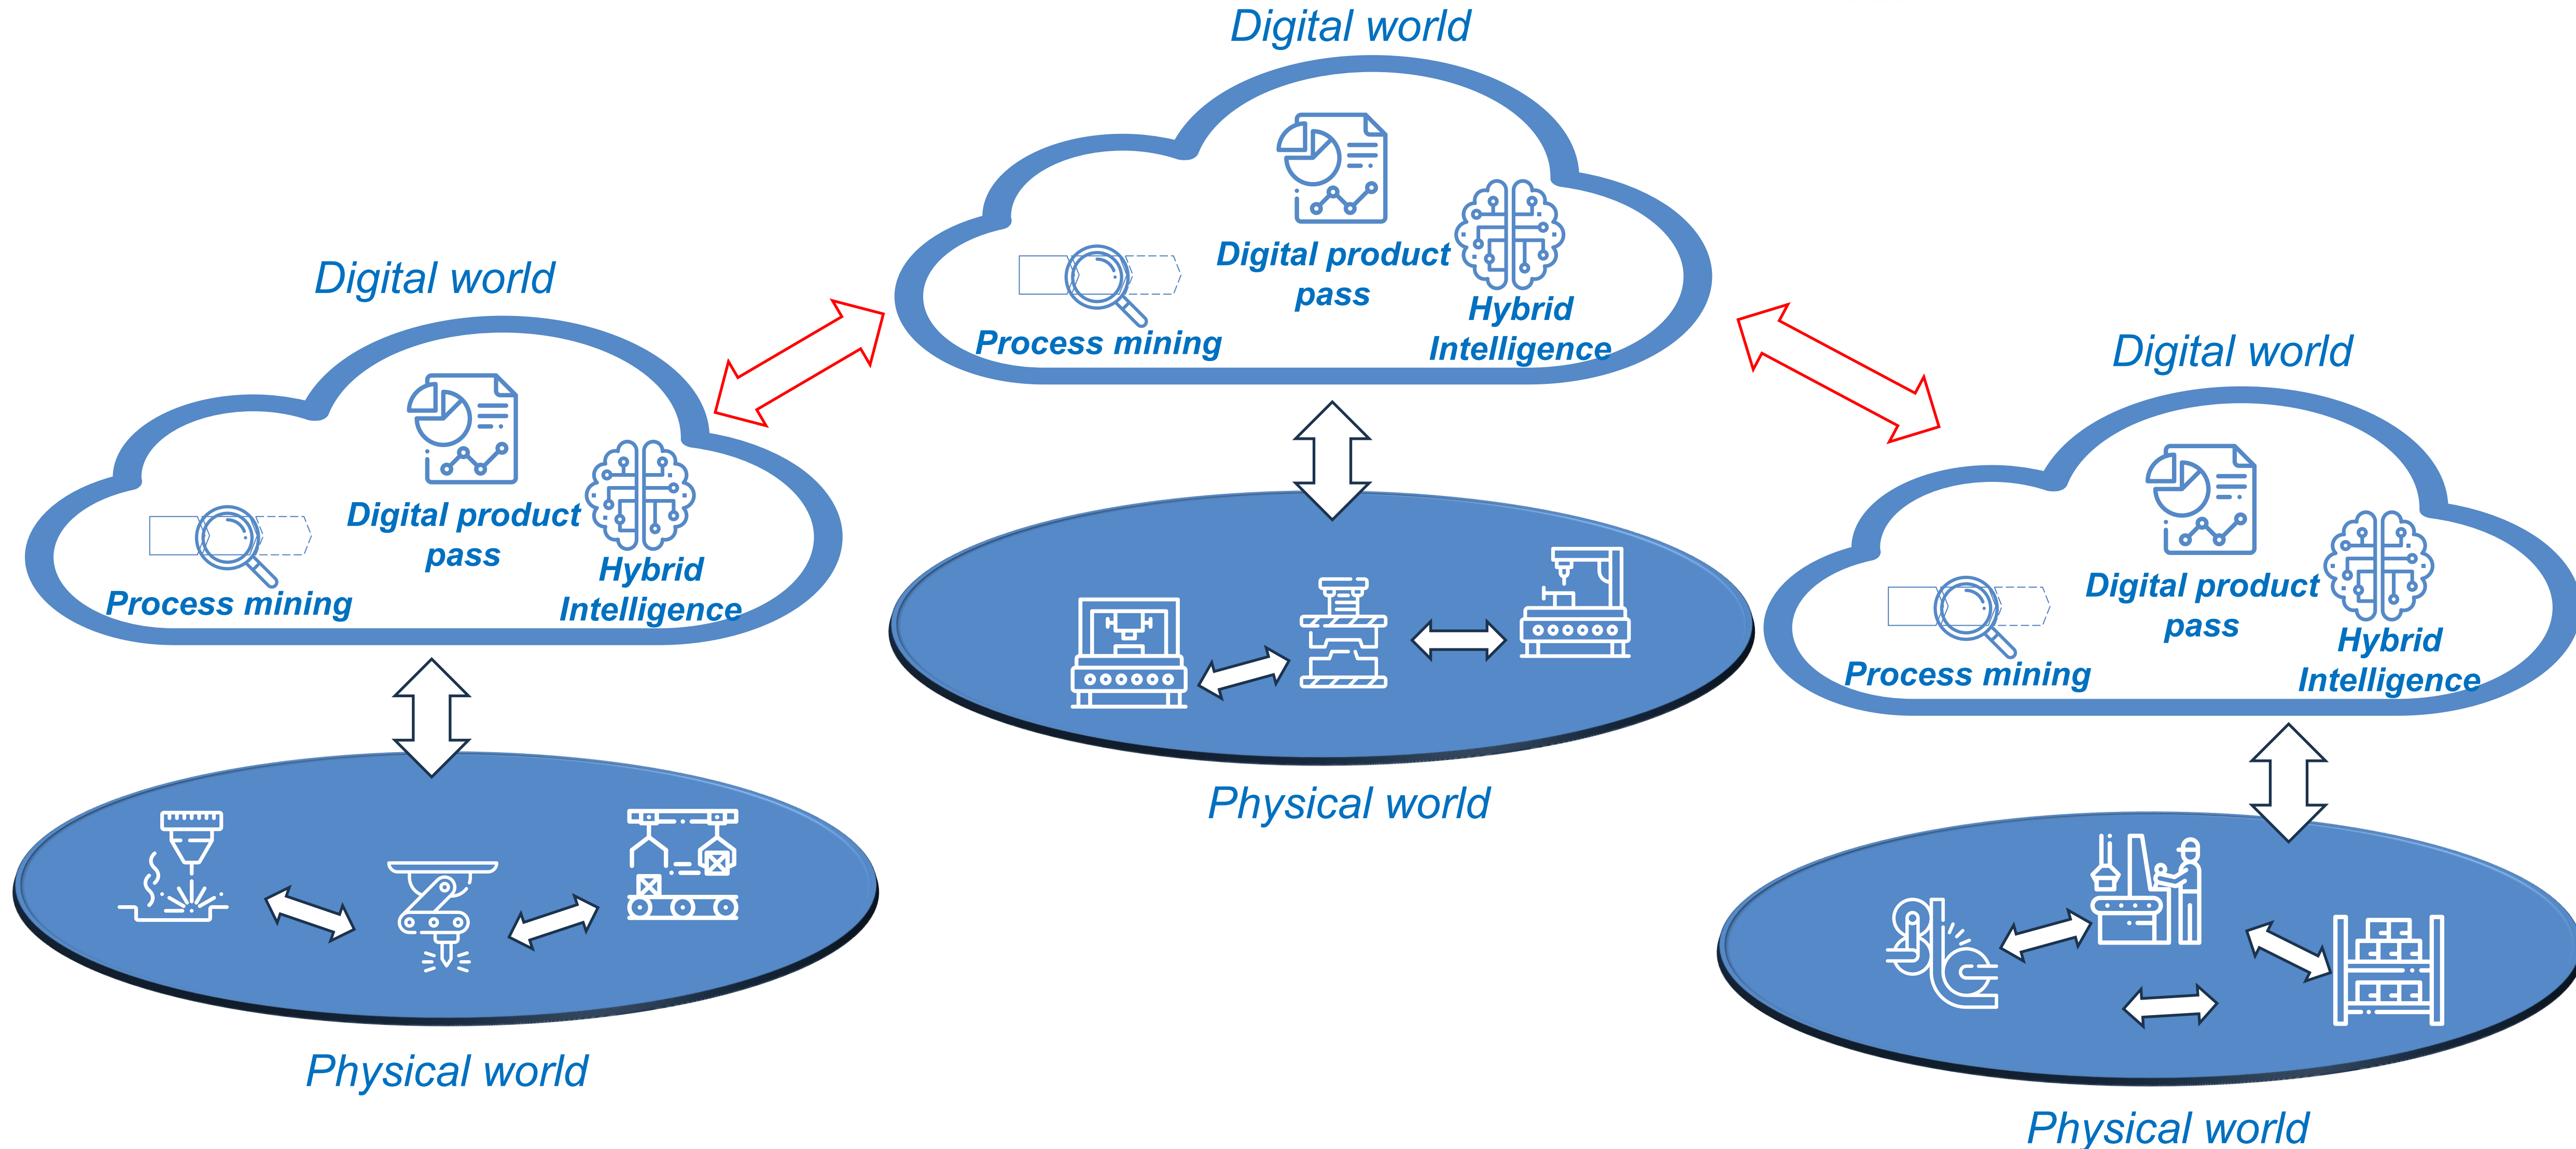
Digital world

Digital product pass

Process mining

Hybrid Intelligence

Physical world

Digital world

Digital product pass

Process mining

Hybrid Intelligence

Physical world

Digital world

Digital product pass

Process mining

Hybrid Intelligence

Physical world